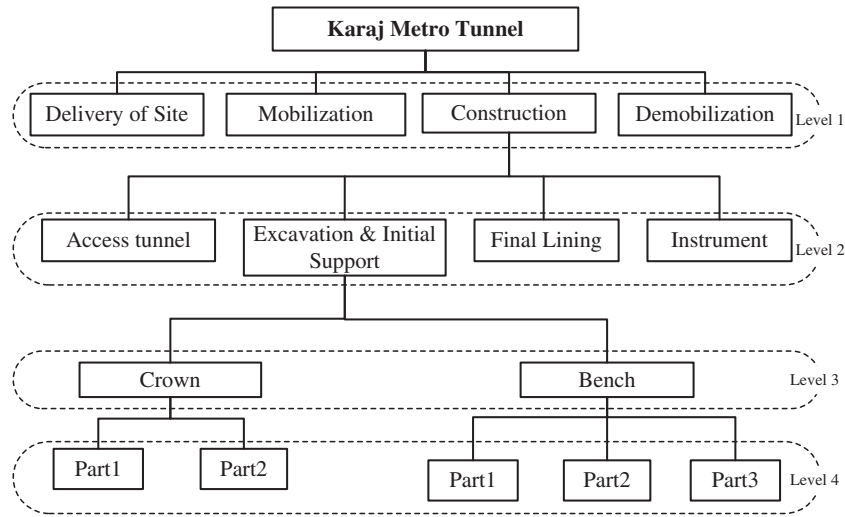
Karaj Metro Tunnel

Delivery of Site
Mobilization
Construction
Demobilization
Level 1

Access tunnel
Excavation & Initial Support
Final Lining
Instrument
Level 2

Crown
Bench
Level 3

Part1
Part2
Part1
Part2
Part3
Level 4